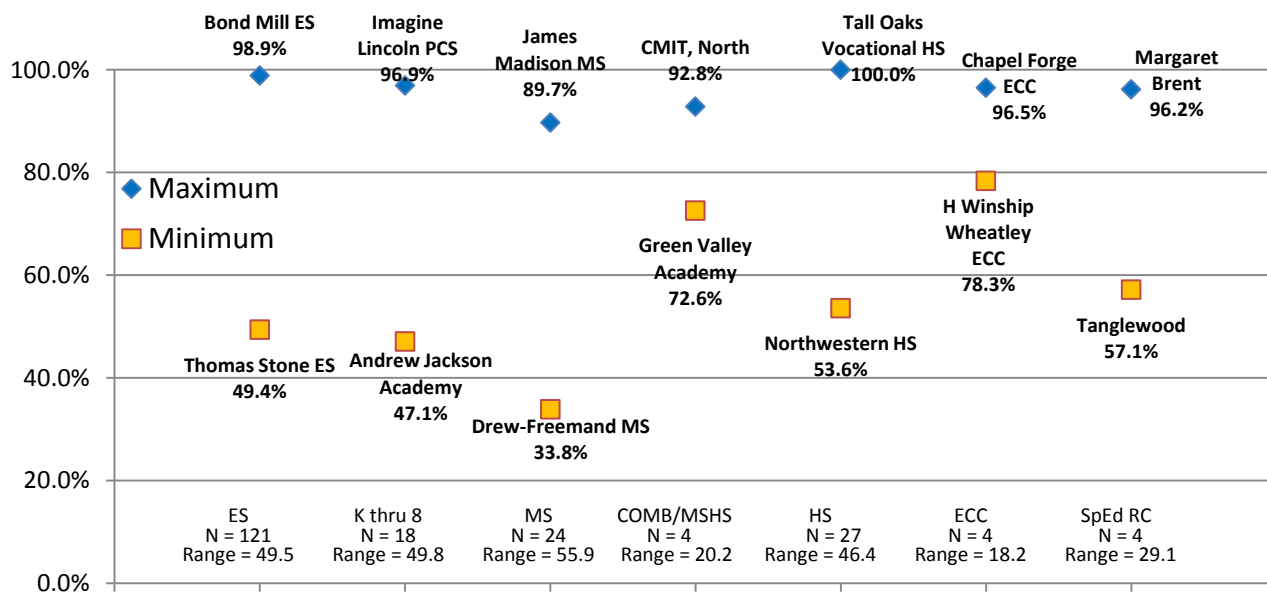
100.0%
80.0%
60.0%
40.0%
20.0%
0.0%

Maximum
Minimum

Bond Mill ES 98.9%
Imagine Lincoln PCS 96.9%
James Madison MS 89.7%
CMIT, North 92.8%
Tall Oaks Vocational HS 100.0%
Chapel Forge ECC 96.5%
Margaret Brent 96.2%

Green Valley Academy 72.6%
H Winship Wheatley ECC 78.3%
Thomas Stone ES 49.4%
Andrew Jackson Academy 47.1%
Drew-Freemand MS 33.8%
Northwestern HS 53.6%
Tanglewood 57.1%

ES N = 121 Range = 49.5
K thru 8 N = 18 Range = 49.8
MS N = 24 Range = 55.9
COMB/MSHS N = 4 Range = 20.2
HS N = 27 Range = 46.4
ECC N = 4 Range = 18.2
SpEd RC N = 4 Range = 29.1